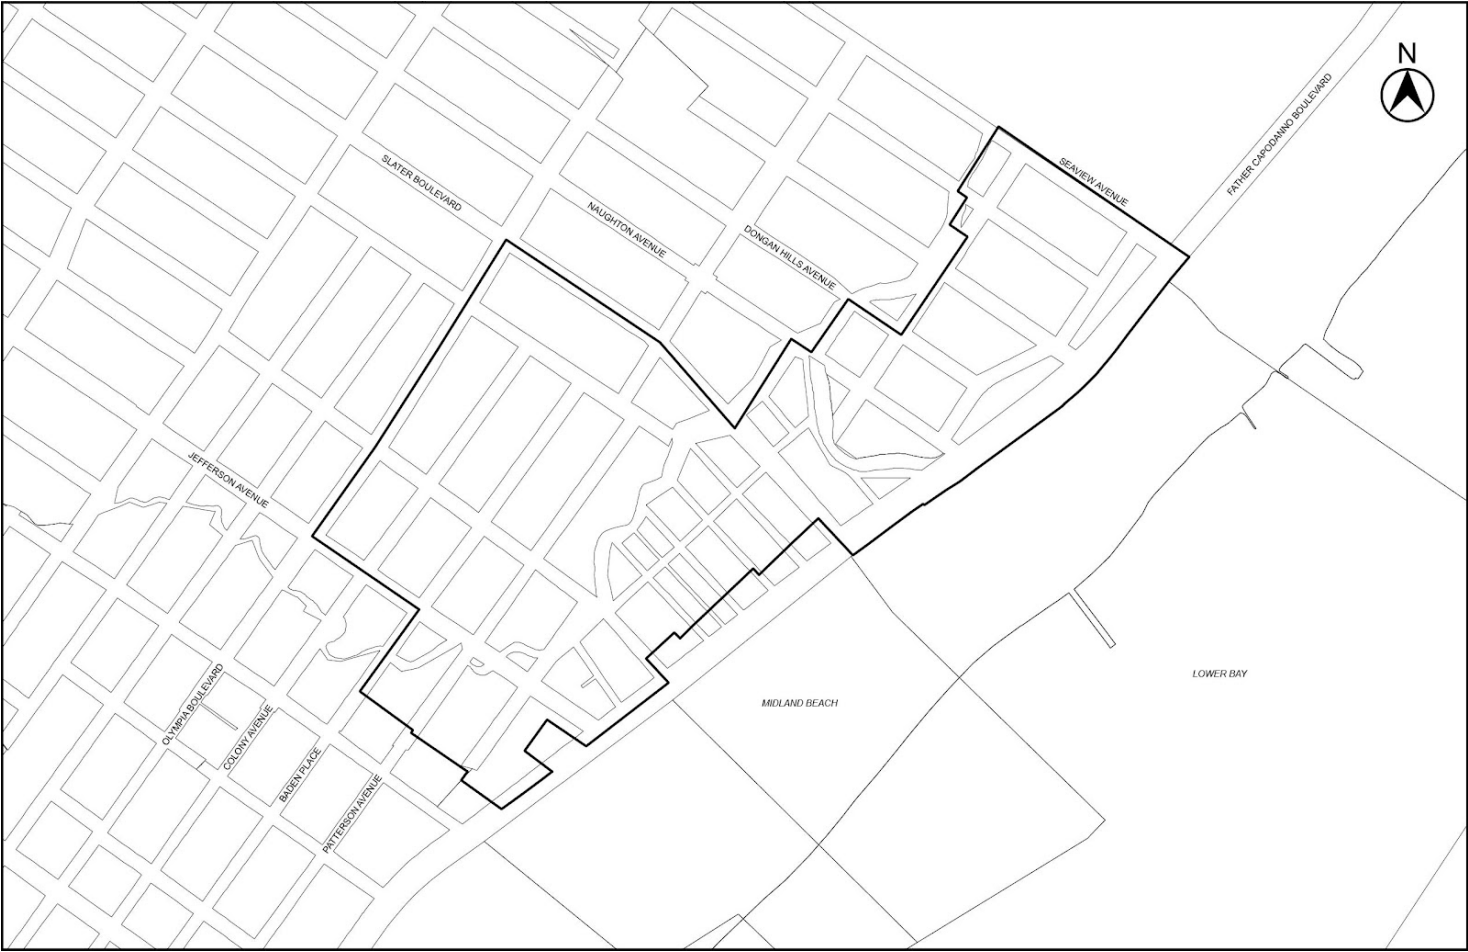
N

FATHER CAPODANNO BOULEVARD

SEAVIEW AVENUE

SLATER BOULEVARD

NAUGHTON AVENUE

DONGAN HILLS AVENUE

JEFFERSON AVENUE

LOWER BAY

MIDLAND BEACH

OLYMPIA BOULEVARD

COLONY AVENUE

BADEN PLACE

PATTERSON AVENUE